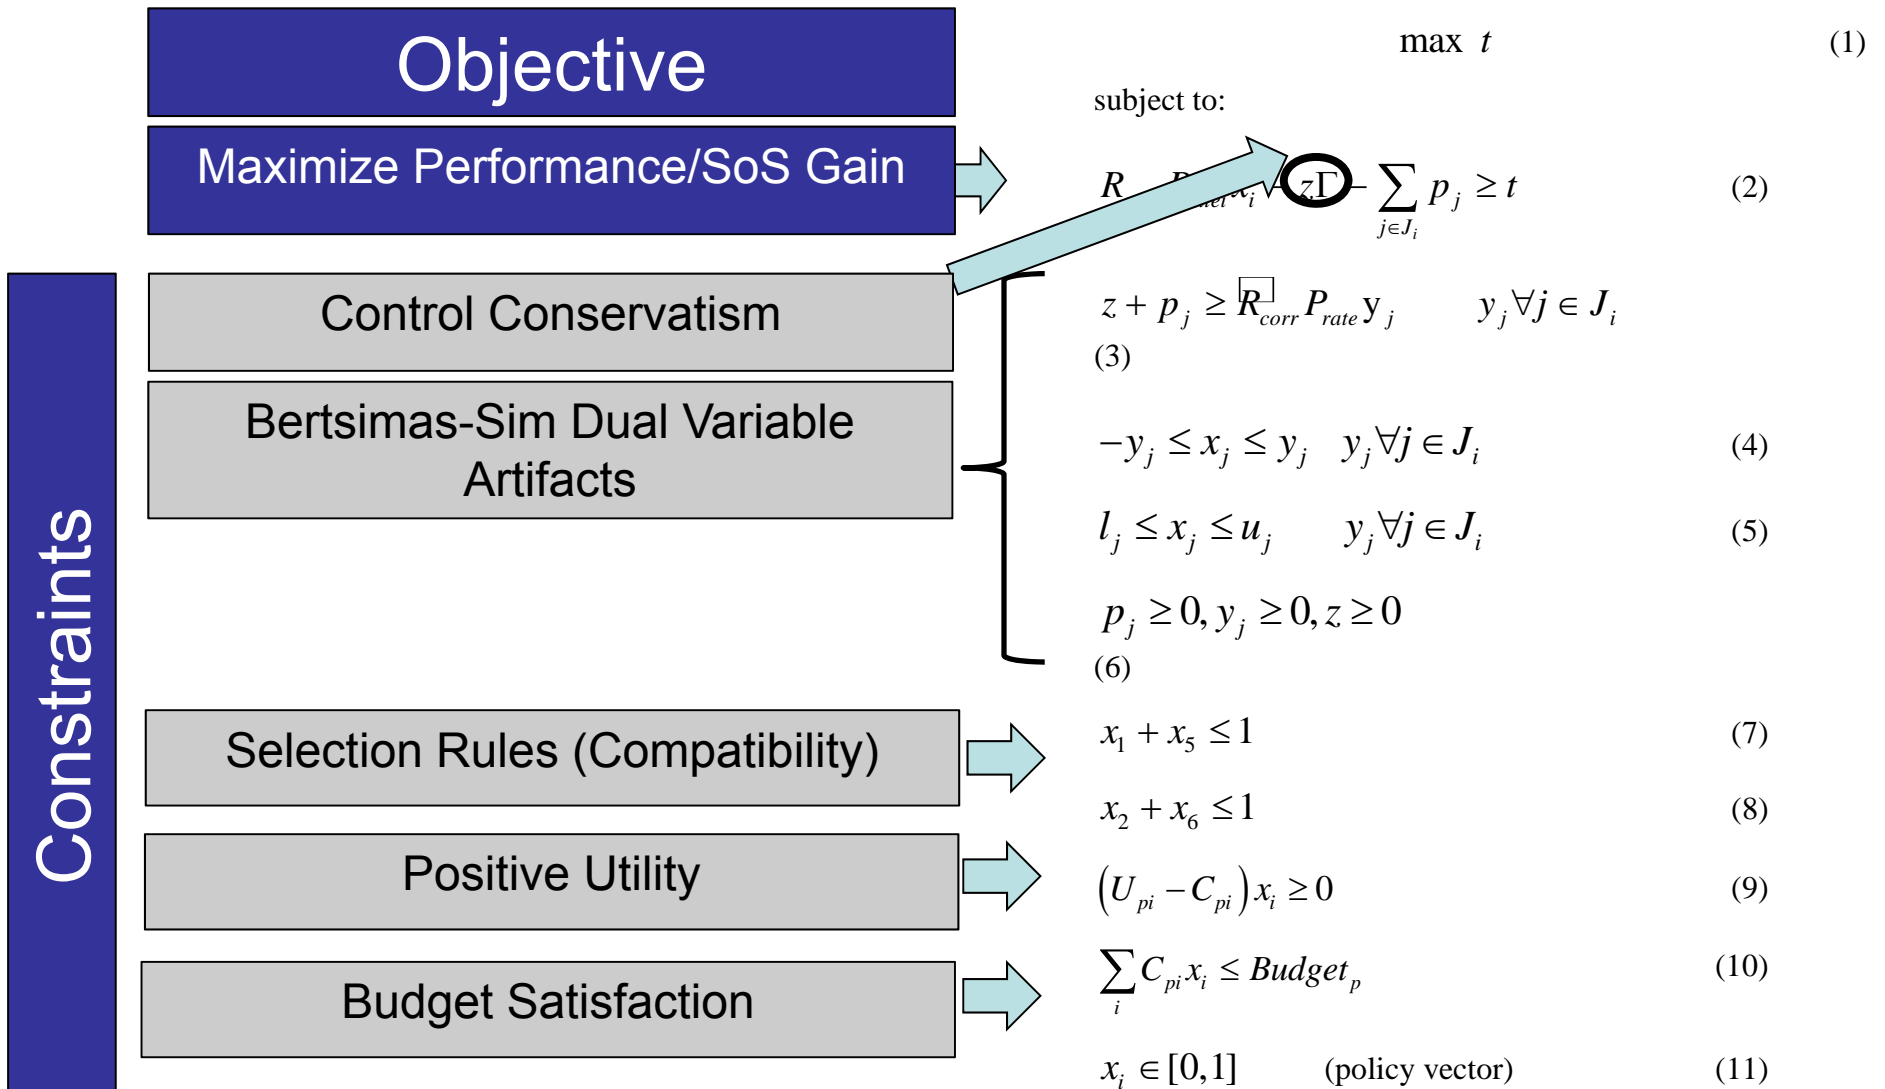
Objective

Maximize Performance/SoS Gain

Constraints

Control Conservatism

Bertsimas-Sim Dual Variable Artifacts

Selection Rules (Compatibility)

Positive Utility

Budget Satisfaction

$\max \ t$ (1)

subject to:

$R$ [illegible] $x_i$ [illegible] $z\Gamma - \sum_{j \in J_i} p_j \geq t$ (2)

$z + p_j \geq R_{corr} P_{rate} y_j \qquad y_j \forall j \in J_i$
(3)

$-y_j \leq x_j \leq y_j \quad y_j \forall j \in J_i$ (4)

$l_j \leq x_j \leq u_j \qquad y_j \forall j \in J_i$ (5)

$p_j \geq 0, y_j \geq 0, z \geq 0$
(6)

$x_1 + x_5 \leq 1$ (7)

$x_2 + x_6 \leq 1$ (8)

$(U_{pi} - C_{pi}) x_i \geq 0$ (9)

$\sum_i C_{pi} x_i \leq Budget_p$ (10)

$x_i \in [0,1]$ (policy vector) (11)